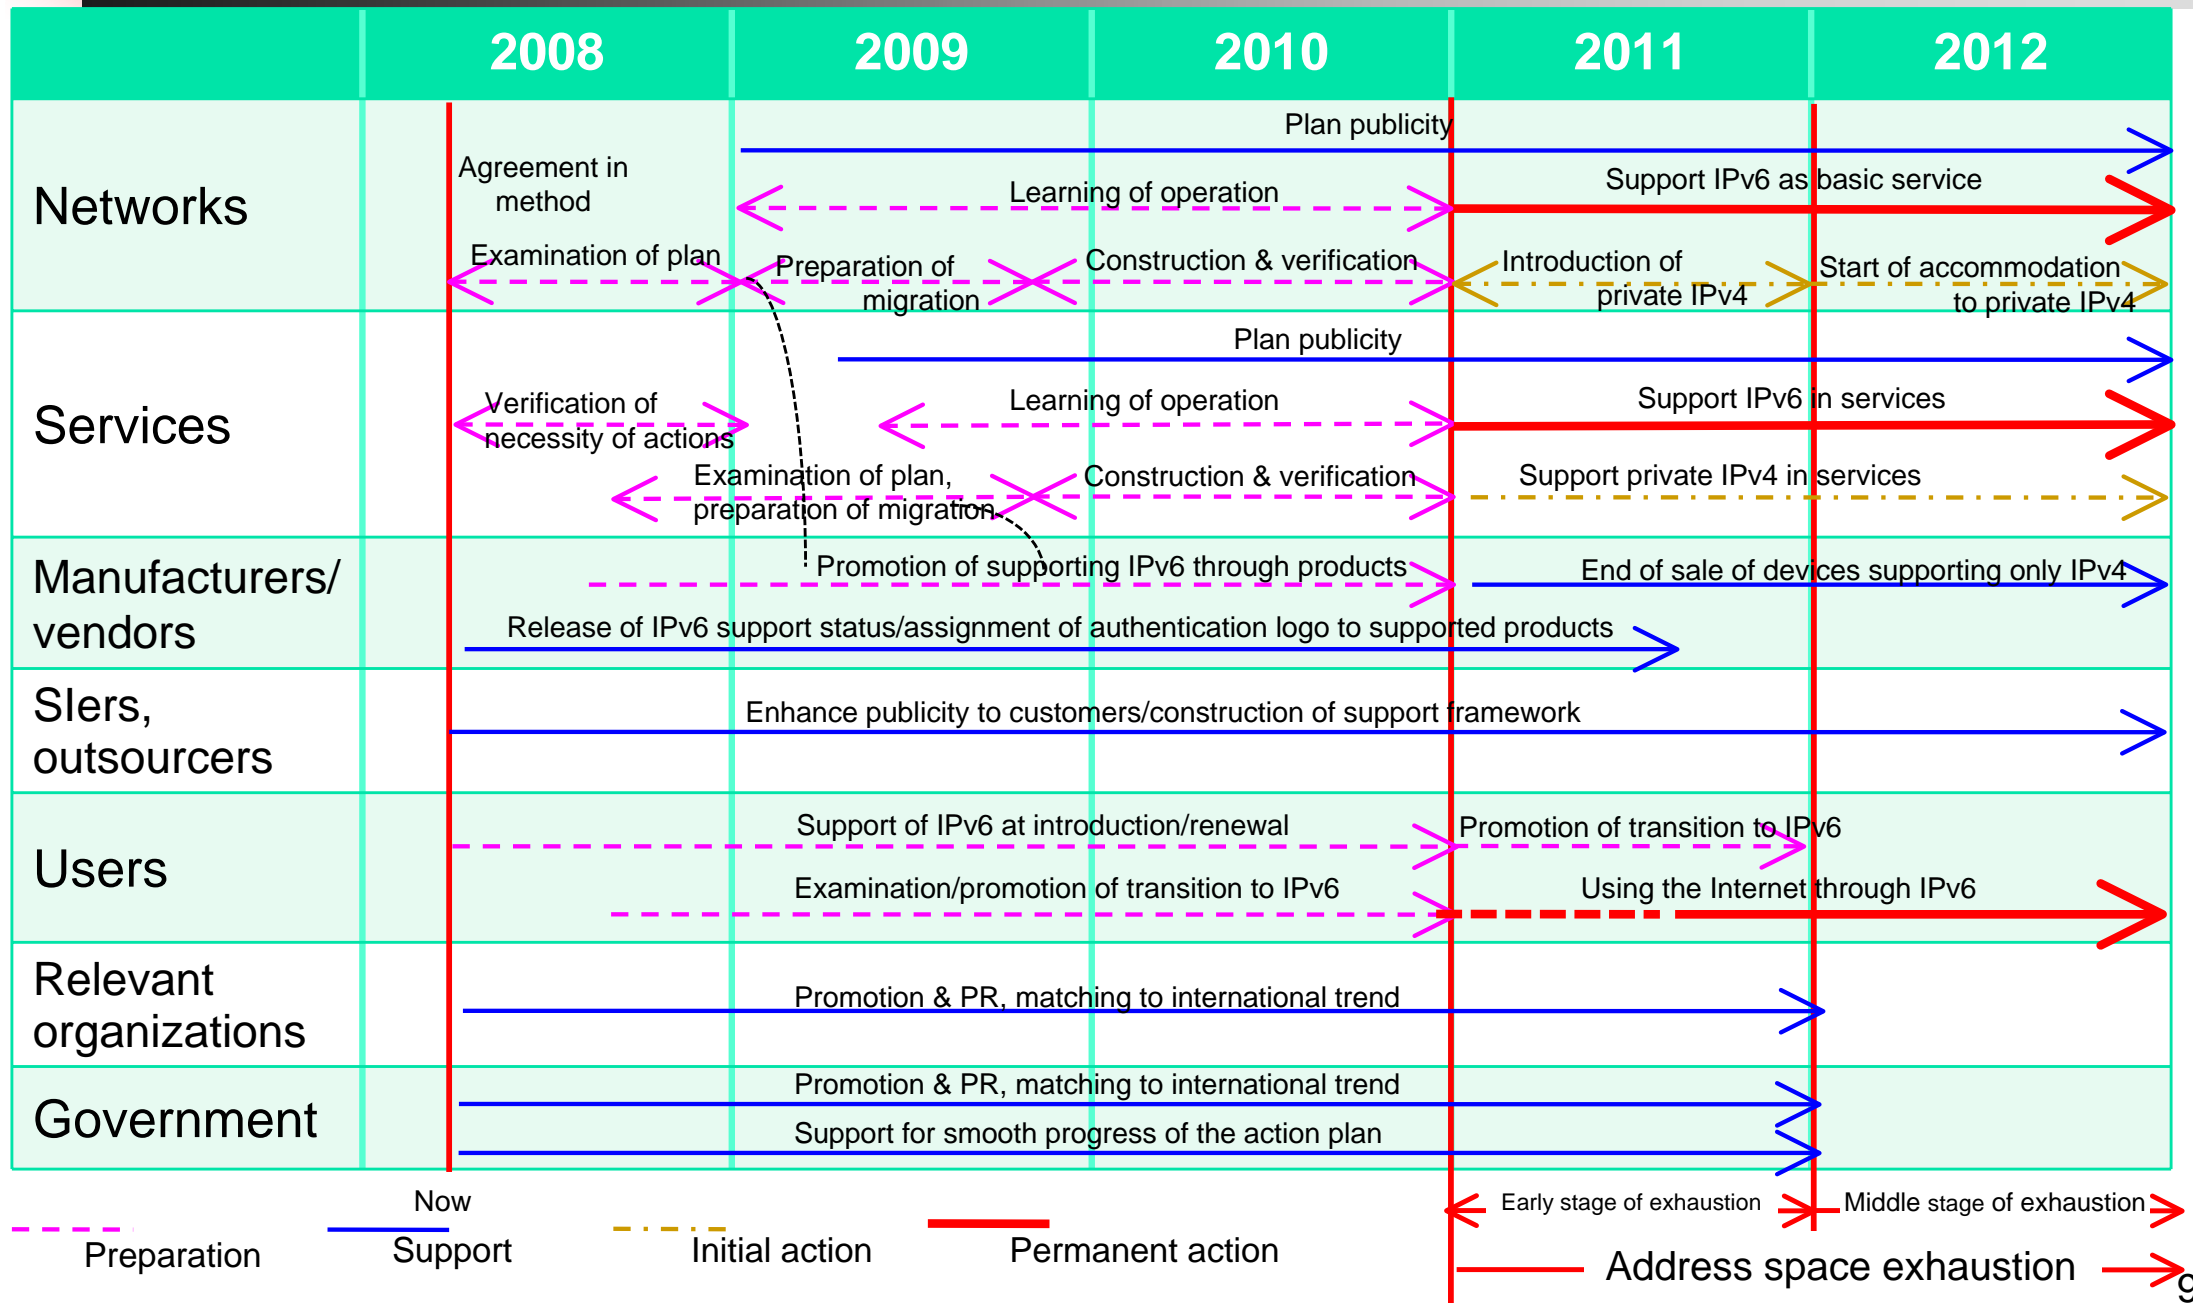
| | 2008 | 2009 | 2010 | 2011 | 2012 |
|---|---|---|---|---|---|

Networks
Plan publicity
Agreement in method
Learning of operation
Support IPv6 as basic service
Examination of plan
Preparation of migration
Construction & verification
Introduction of private IPv4
Start of accommodation to private IPv4

Services
Plan publicity
Verification of necessity of actions
Learning of operation
Support IPv6 in services
Examination of plan, preparation of migration
Construction & verification
Support private IPv4 in services

Manufacturers/ vendors
Promotion of supporting IPv6 through products
End of sale of devices supporting only IPv4
Release of IPv6 support status/assignment of authentication logo to supported products

SIers, outsourcers
Enhance publicity to customers/construction of support framework

Users
Support of IPv6 at introduction/renewal
Promotion of transition to IPv6
Examination/promotion of transition to IPv6
Using the Internet through IPv6

Relevant organizations
Promotion & PR, matching to international trend

Government
Promotion & PR, matching to international trend
Support for smooth progress of the action plan

Now
Preparation
Support
Initial action
Permanent action
Early stage of exhaustion
Middle stage of exhaustion
Address space exhaustion